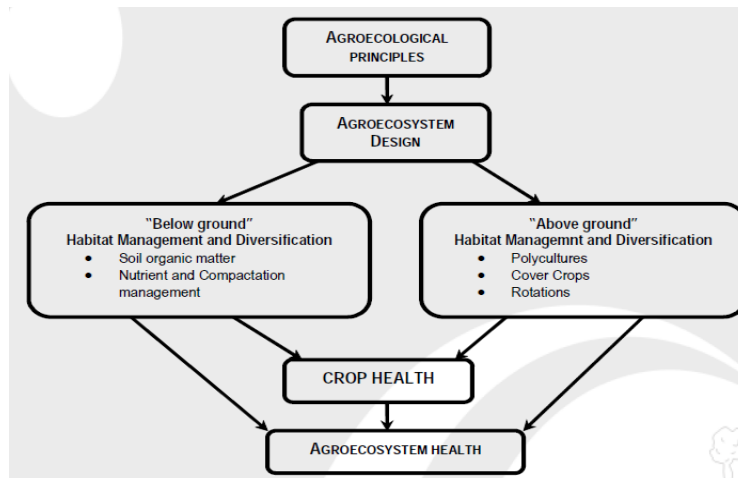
AGROECOLOGICAL PRINCIPLES

AGROECOSYSTEM DESIGN

"Below ground"
Habitat Management and Diversification
• Soil organic matter
• Nutrient and Compactation management

"Above ground"
Habitat Managemnt and Diversification
• Polycultures
• Cover Crops
• Rotations

CROP HEALTH

AGROECOSYSTEM HEALTH